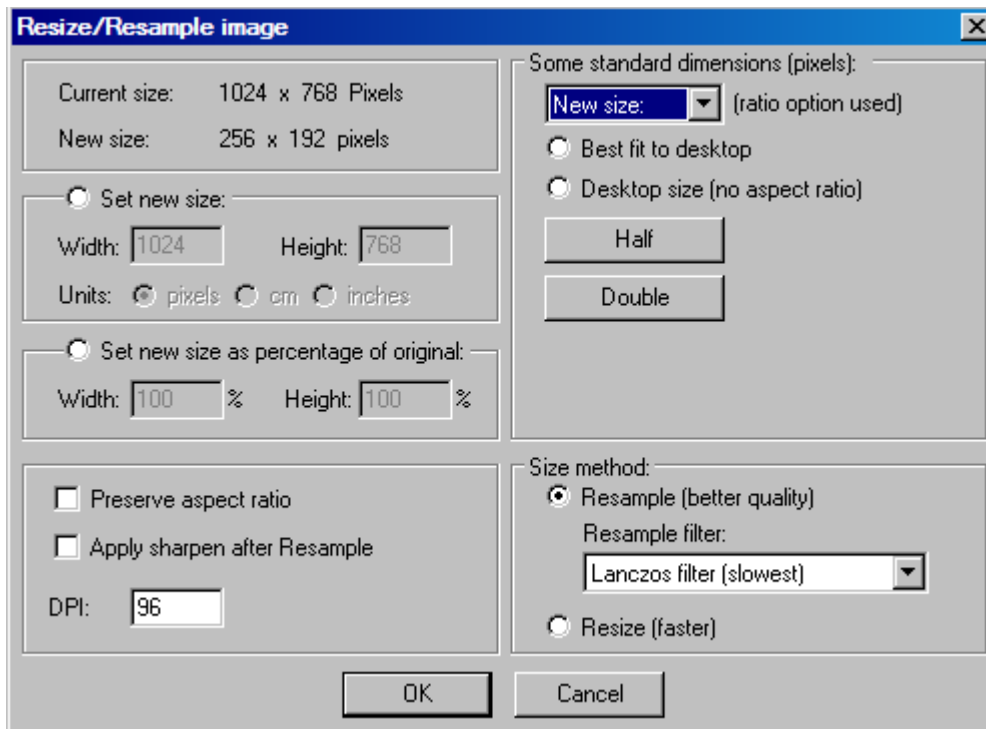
Resize/Resample image

Current size: 1024 x 768 Pixels

New size: 256 x 192 pixels

Set new size:

Width: 1024 Height: 768

Units: pixels cm inches

Set new size as percentage of original:

Width: 100 % Height: 100 %

Preserve aspect ratio

Apply sharpen after Resample

DPI: 96

Some standard dimensions (pixels):

New size: (ratio option used)

Best fit to desktop

Desktop size (no aspect ratio)

Half

Double

Size method:

Resample (better quality)

Resample filter:

Lanczos filter (slowest)

Resize (faster)

OK

Cancel